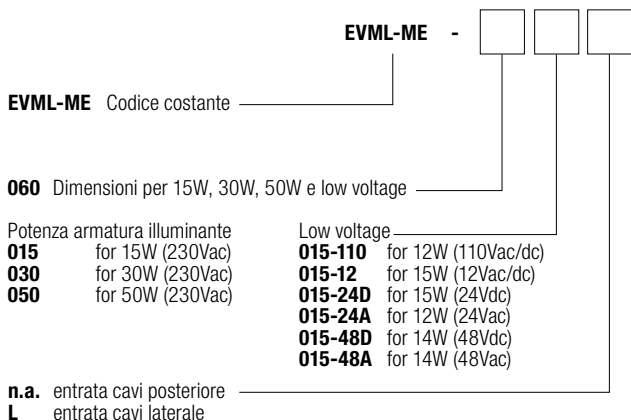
EVML-ME -

EVML-ME Codice costante

060 Dimensioni per 15W, 30W, 50W e low voltage

Potenza armatura illuminante
015 for 15W (230Vac)
030 for 30W (230Vac)
050 for 50W (230Vac)

Low voltage
015-110 for 12W (110Vac/dc)
015-12 for 15W (12Vac/dc)
015-24D for 15W (24Vdc)
015-24A for 12W (24Vac)
015-48D for 14W (48Vdc)
015-48A for 14W (48Vac)

n.a. entrata cavi posteriore
L entrata cavi laterale